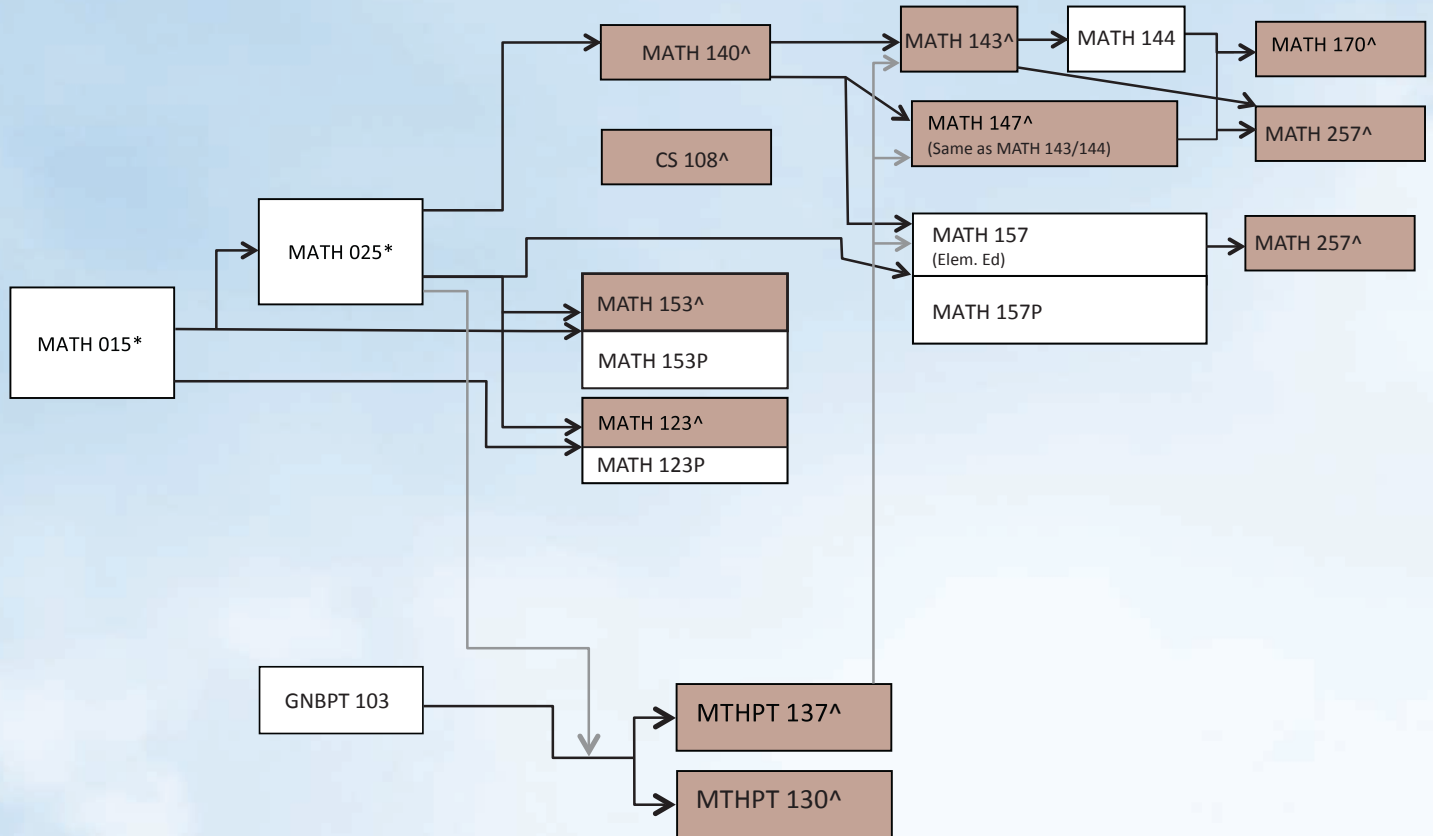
MATH 140^

MATH 143^

MATH 144

MATH 170^

MATH 147^
(Same as MATH 143/144)

MATH 257^

CS 108^

MATH 025*

MATH 157
(Elem. Ed)

MATH 157P

MATH 257^

MATH 015*

MATH 153^

MATH 153P

MATH 123^

MATH 123P

GNBPT 103

MTHPT 137^

MTHPT 130^